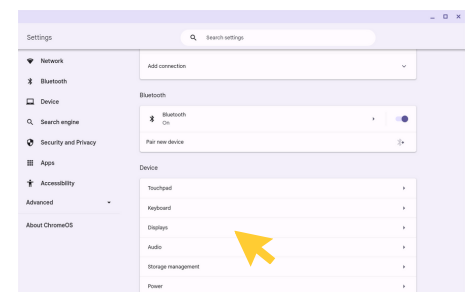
Settings

Search settings

Network

Bluetooth

Device

Search engine

Security and Privacy

Apps

Accessibility

Advanced

About ChromeOS

Add connection

Bluetooth

Bluetooth
On

Pair new device

Device

Touchpad

Keyboard

Displays

Audio

Storage management

Power